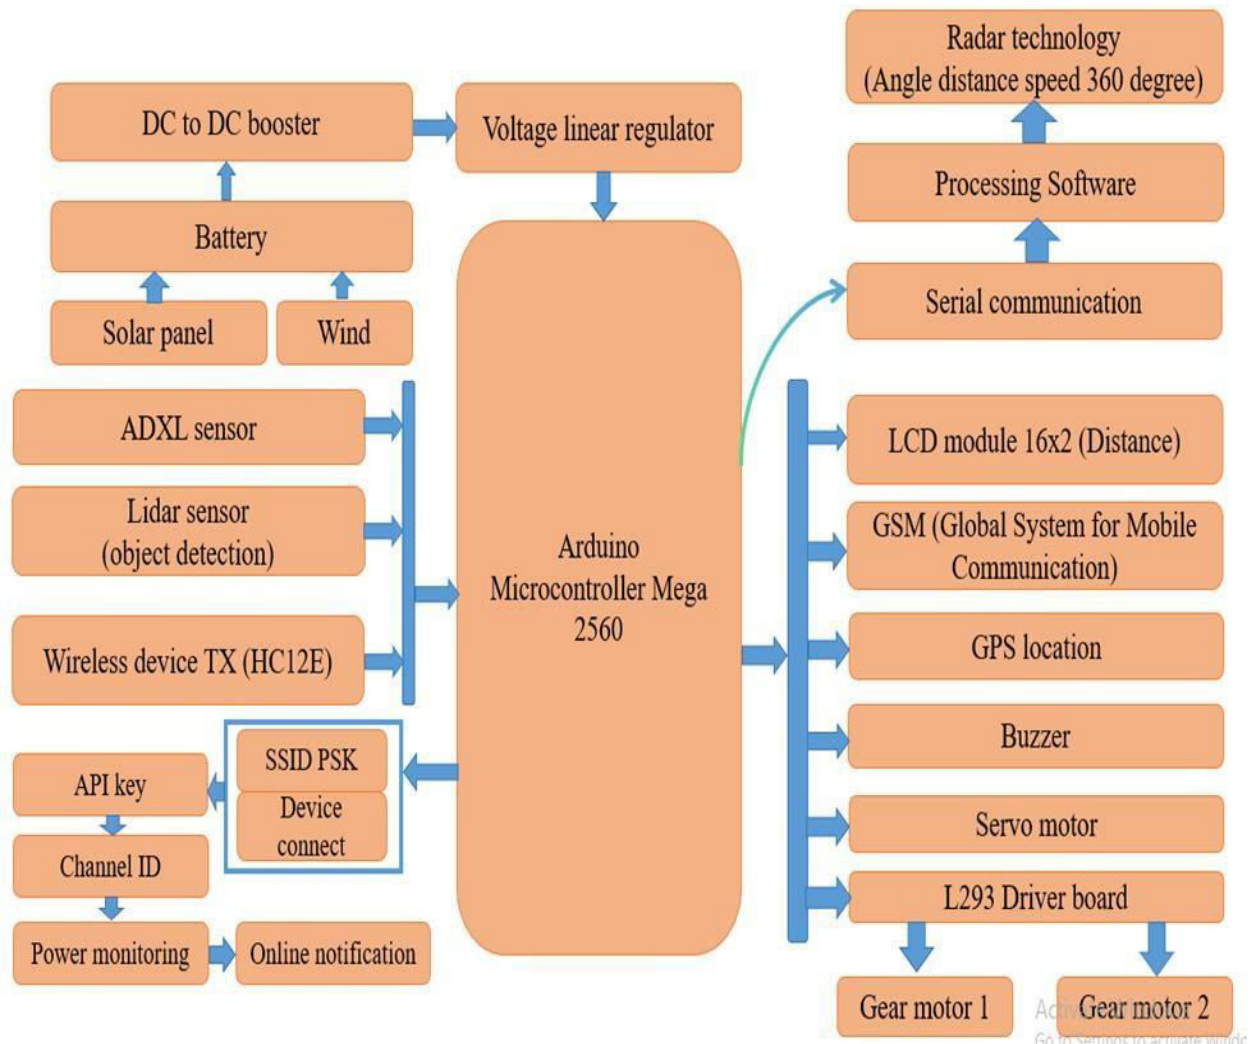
Radar technology (Angle distance speed 360 degree)

DC to DC booster

Voltage linear regulator

Processing Software

Battery

Serial communication

Solar panel

Wind

ADXL sensor

LCD module 16x2 (Distance)

Lidar sensor (object detection)

GSM (Global System for Mobile Communication)

Arduino Microcontroller Mega 2560

Wireless device TX (HC12E)

GPS location

Buzzer

SSID PSK

API key

Device connect

Servo motor

Channel ID

L293 Driver board

Power monitoring

Online notification

Gear motor 1

Gear motor 2

Activate Windows
Go to Settings to activate Windo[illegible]